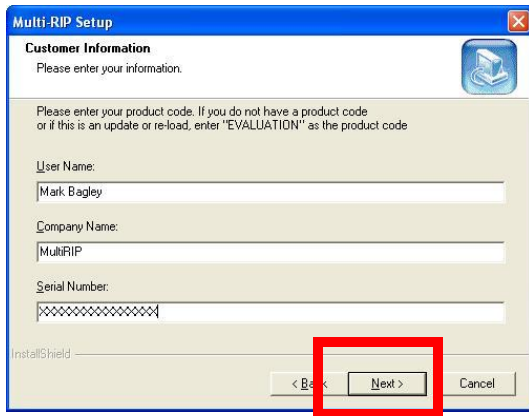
Multi-RIP Setup

Customer Information
Please enter your information.

Please enter your product code. If you do not have a product code or if this is an update or re-load, enter "EVALUATION" as the product code

User Name:
Mark Bagley

Company Name:
MultiRIP

Serial Number:
XXXXXXXXXXXXXXX

InstallShield

< Back
Next >
Cancel